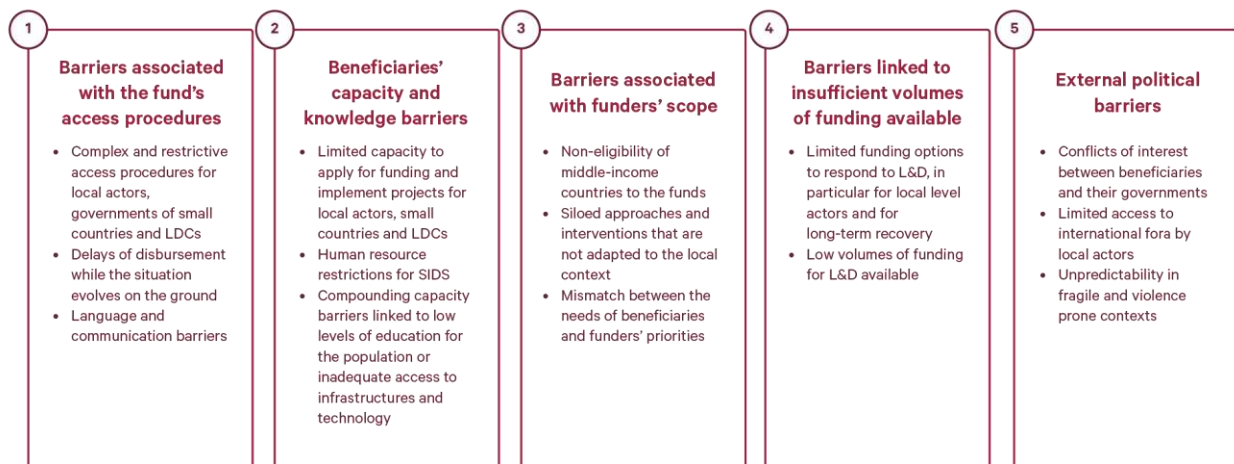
1

Barriers associated with the fund's access procedures

- Complex and restrictive access procedures for local actors, governments of small countries and LDCs
- Delays of disbursement while the situation evolves on the ground
- Language and communication barriers

2

Beneficiaries' capacity and knowledge barriers

- Limited capacity to apply for funding and implement projects for local actors, small countries and LDCs
- Human resource restrictions for SIDS
- Compounding capacity barriers linked to low levels of education for the population or inadequate access to infrastructures and technology

3

Barriers associated with funders' scope

- Non-eligibility of middle-income countries to the funds
- Siloed approaches and interventions that are not adapted to the local context
- Mismatch between the needs of beneficiaries and funders' priorities

4

Barriers linked to insufficient volumes of funding available

- Limited funding options to respond to L&D, in particular for local level actors and for long-term recovery
- Low volumes of funding for L&D available

5

External political barriers

- Conflicts of interest between beneficiaries and their governments
- Limited access to international fora by local actors
- Unpredictability in fragile and violence prone contexts